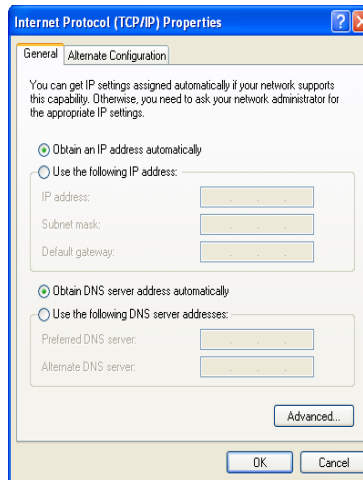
Internet Protocol (TCP/IP) Properties

?

General
Alternate Configuration

You can get IP settings assigned automatically if your network supports this capability. Otherwise, you need to ask your network administrator for the appropriate IP settings.

Obtain an IP address automatically

Use the following IP address:

IP address:

Subnet mask:

Default gateway:

Obtain DNS server address automatically

Use the following DNS server addresses:

Preferred DNS server:

Alternate DNS server:

Advanced...

OK
Cancel